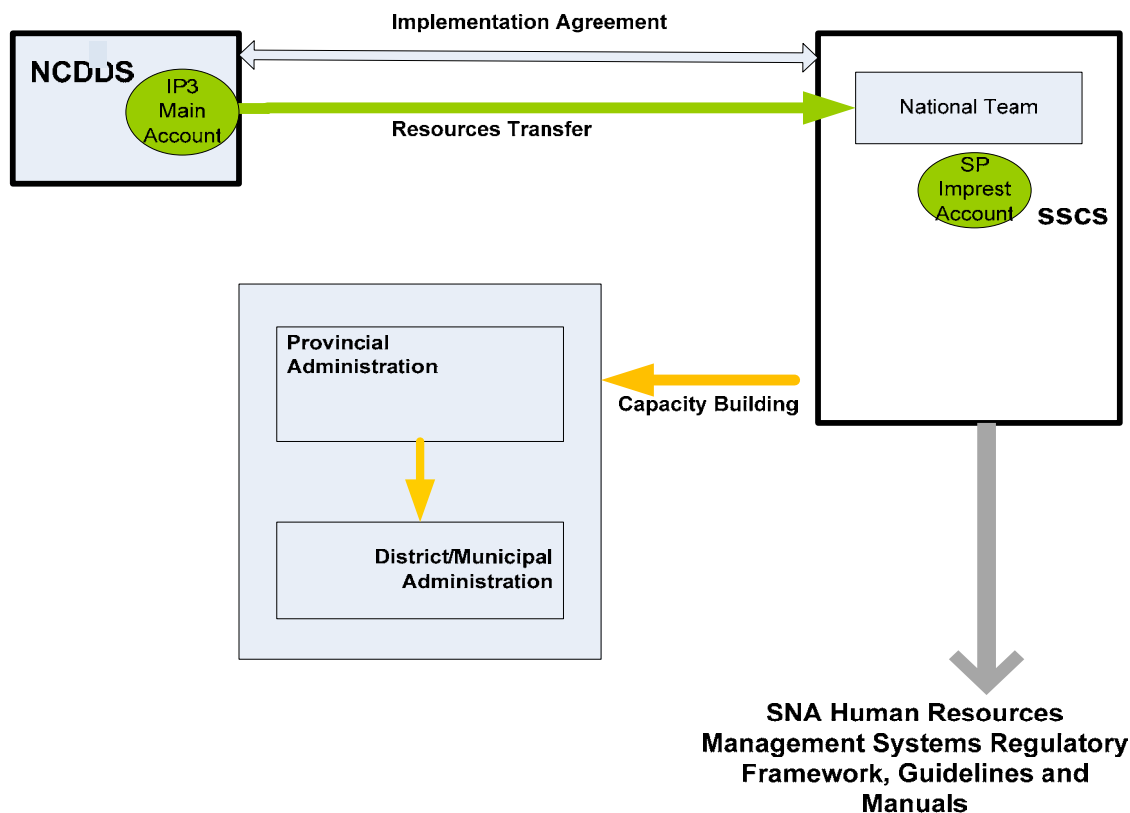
Implementation Agreement

NCDDS

IP3 Main Account

Resources Transfer

National Team

SP Imprest Account

SSCS

Provincial Administration

Capacity Building

District/Municipal Administration

SNA Human Resources Management Systems Regulatory Framework, Guidelines and Manuals